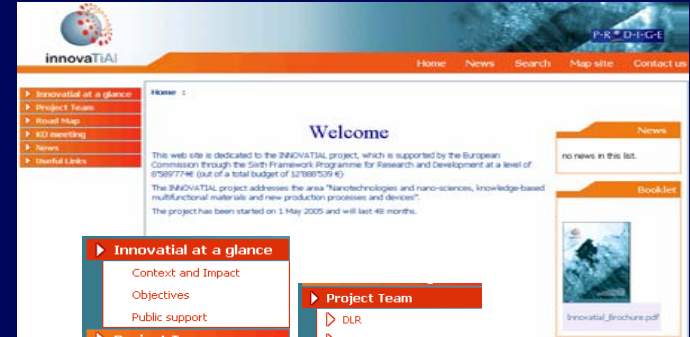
innovaTiAl

P·R·O·D·I·G·E

Home News Search Map site Contact us

Innovatial at a glance
Project Team
Road Map
KD meeting
News
Useful Links

Home :

Welcome

This web site is dedicated to the INNOVATIAL project, which is supported by the European Commission through the Sixth Framework Programme for Research and Development at a level of 8'589'774€ (out of a total budget of 12'888'539 €)

The INNOVATIAL project addresses the area "Nanotechnologies and nano-sciences, knowledge-based multifunctional materials and new production processes and devices".

The project has been started on 1 May 2005 and will last 48 months.

News

no news in this list.

Booklet

Innovatial_Brochure.pdf

Innovatial at a glance
Context and Impact
Objectives
Public support

Project Team
DLR